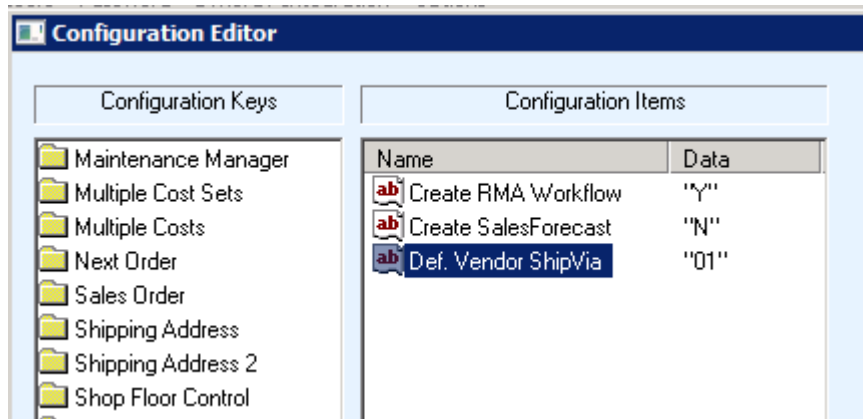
Configuration Editor

Configuration Keys

Maintenance Manager
Multiple Cost Sets
Multiple Costs
Next Order
Sales Order
Shipping Address
Shipping Address 2
Shop Floor Control

Configuration Items

| Name | Data |
|---|---|
| Create RMA Workflow | "Y" |
| Create SalesForecast | "N" |
| Def. Vendor ShipVia | "01" |